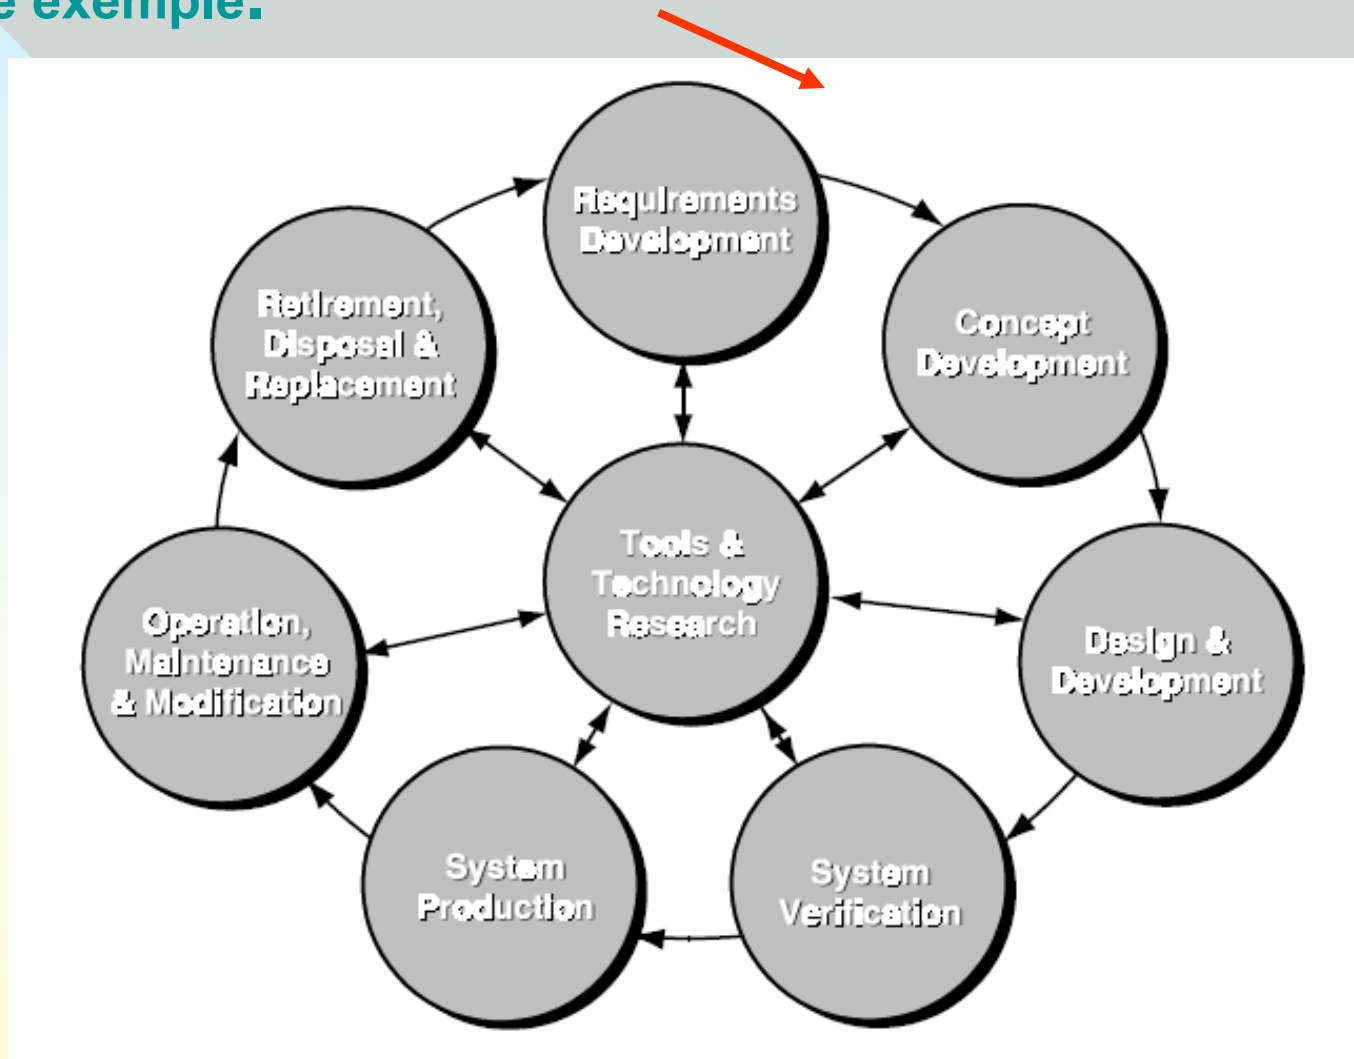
e exemple:

Requirements Development

Concept Development

Design & Development

System Verification

System Production

Operation, Maintenance & Modification

Retirement, Disposal & Replacement

Tools & Technology Research